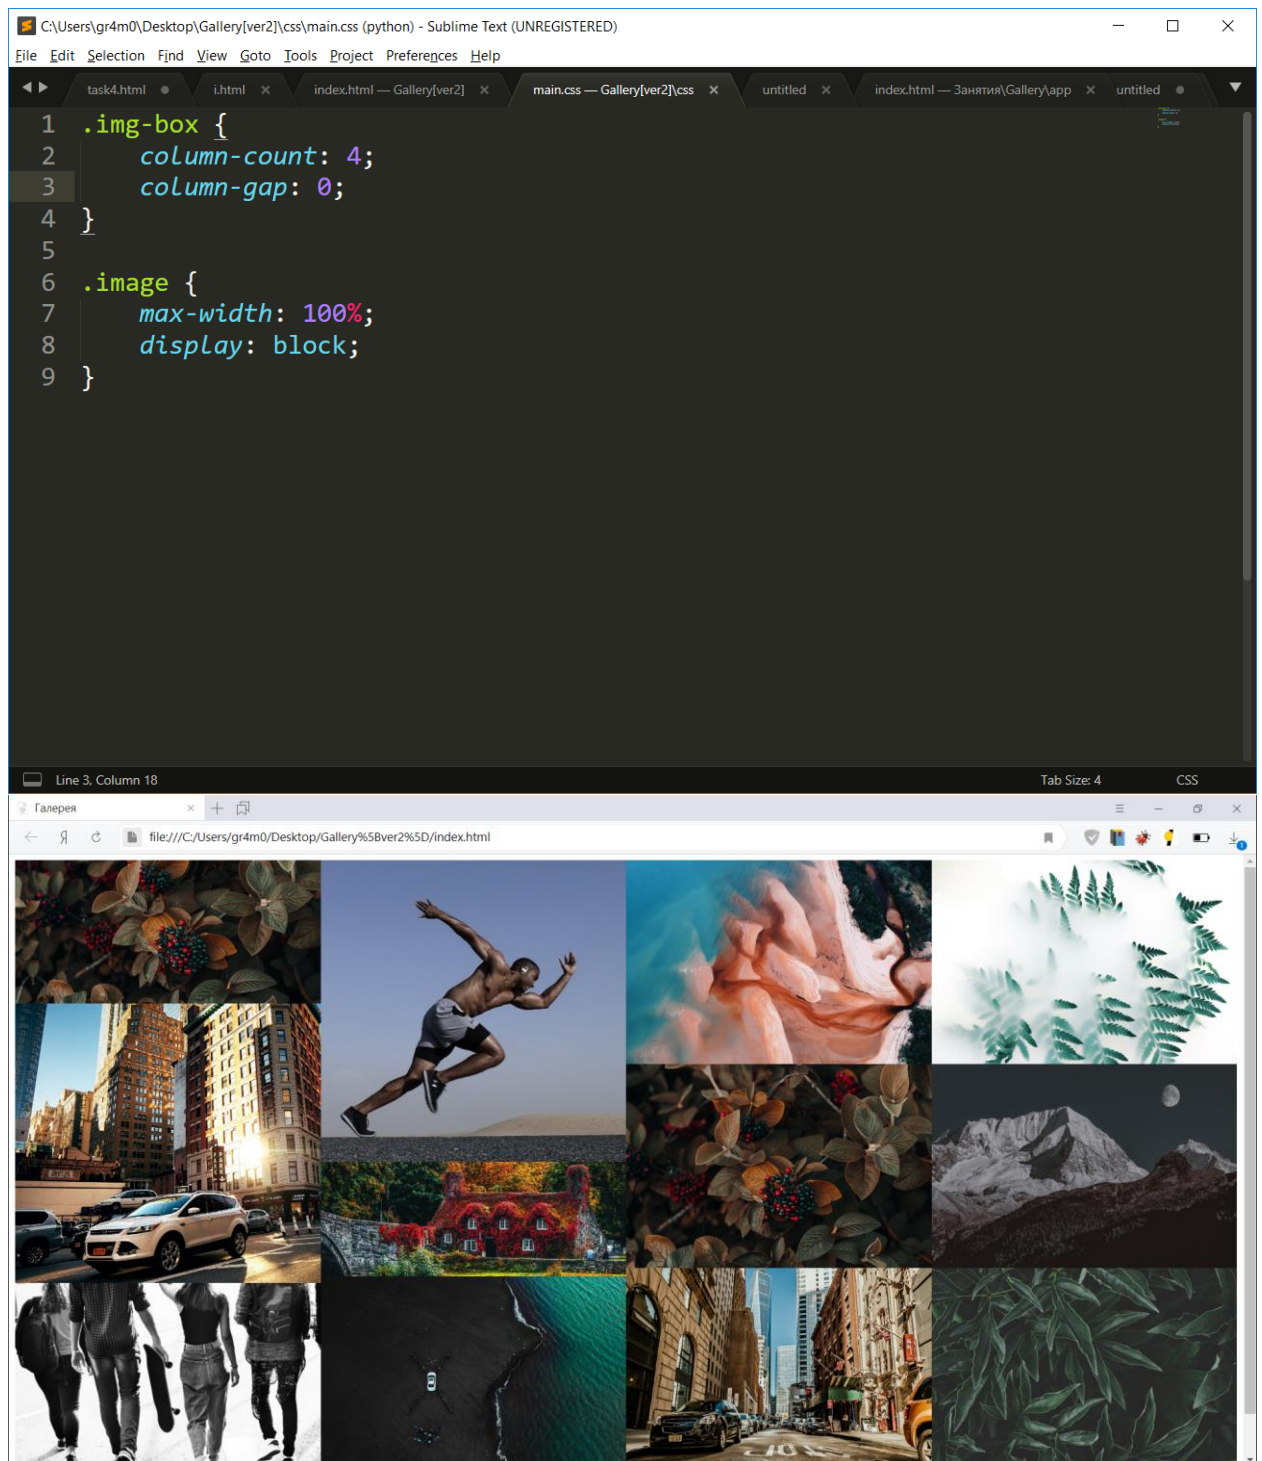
C:\Users\gr4m0\Desktop\Gallery[ver2]\css\main.css (python) - Sublime Text (UNREGISTERED)

File Edit Selection Find View Goto Tools Project Preferences Help

task4.html | i.html | index.html — Gallery[ver2] | main.css — Gallery[ver2]\css | untitled | index.html — Занятия\Gallery\app | untitled

1 .img-box {
2     column-count: 4;
3     column-gap: 0;
4 }
5
6 .image {
7     max-width: 100%;
8     display: block;
9 }

Line 3, Column 18

Tab Size: 4

CSS

Галерея

file:///C:/Users/gr4m0/Desktop/Gallery%5Bver2%5D/index.html